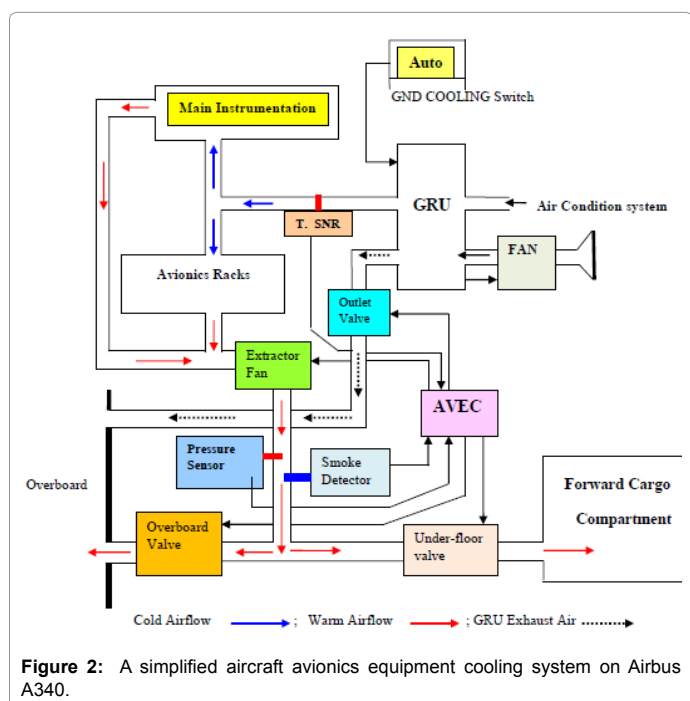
Auto

GND COOLING Switch

Main Instrumentation

GRU

Air Condition system

T. SNR

FAN

Avionics Racks

Outlet Valve

Extractor Fan

AVEC

Overboard

Pressure Sensor

Smoke Detector

Forward Cargo Compartment

Overboard Valve

Under-floor valve

Cold Airflow ; Warm Airflow ; GRU Exhaust Air

**Figure 2:** A simplified aircraft avionics equipment cooling system on Airbus A340.